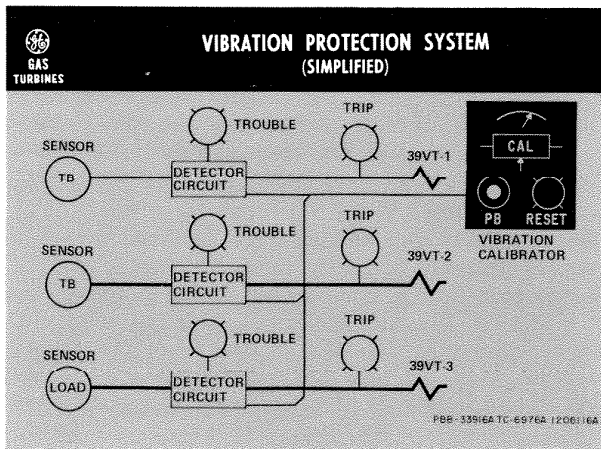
GE
GAS
TURBINES

VIBRATION PROTECTION SYSTEM
(SIMPLIFIED)

SENSOR
TB
TROUBLE
DETECTOR CIRCUIT
TRIP
39VT-1

CAL
PB
RESET
VIBRATION CALIBRATOR

SENSOR
TB
TROUBLE
DETECTOR CIRCUIT
TRIP
39VT-2

SENSOR
LOAD
TROUBLE
DETECTOR CIRCUIT
TRIP
39VT-3

PBB-33916A TC-6976A 1206116A